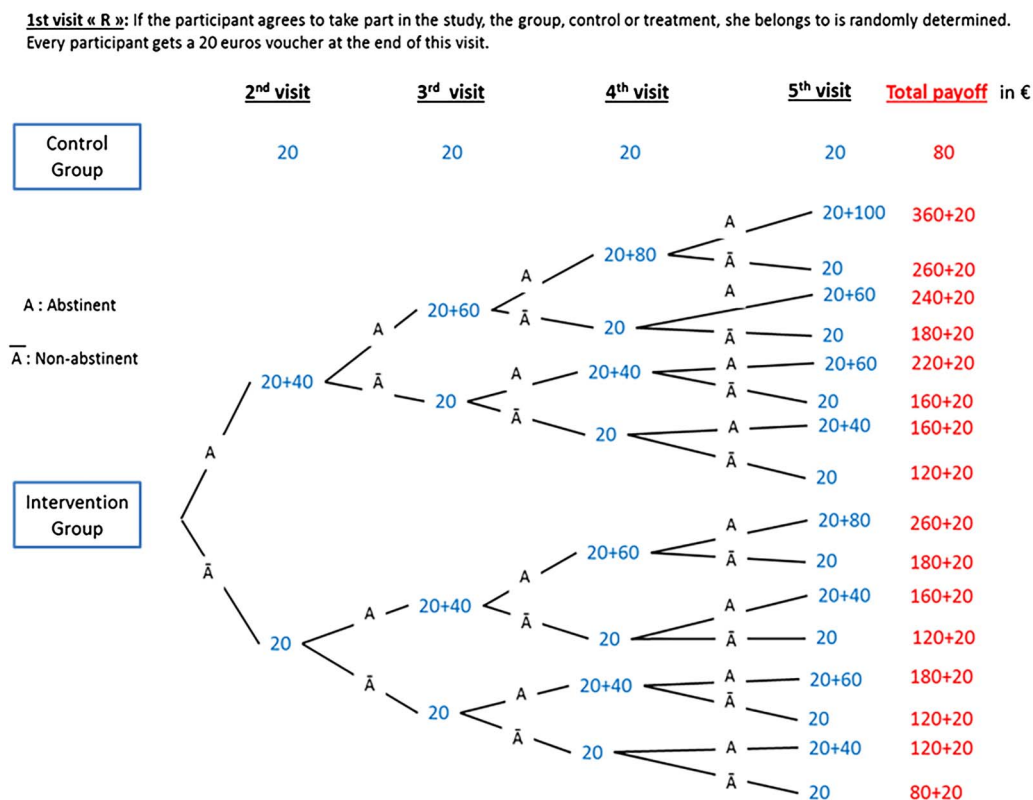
1st visit « R »: If the participant agrees to take part in the study, the group, control or treatment, she belongs to is randomly determined. Every participant gets a 20 euros voucher at the end of this visit.

2nd visit 3rd visit 4th visit 5th visit Total payoff in €

Control Group 20 20 20 20 80

A : Abstinent

$\overline{A}$ : Non-abstinent

Intervention Group

A 20+40
A 20+60
A 20+80
A 20+100 360+20
Ā 20 260+20
Ā 20
A 20+60 240+20
Ā 20 180+20
Ā 20
A 20+40
A 20+60 220+20
Ā 20 160+20
Ā 20
A 20+40 160+20
Ā 20 120+20

Ā 20
A 20+40
A 20+60
A 20+80 260+20
Ā 20 180+20
Ā 20
A 20+40 160+20
Ā 20 120+20
Ā 20
A 20+40
A 20+60 180+20
Ā 20 120+20
Ā 20
A 20+40 120+20
Ā 20 80+20